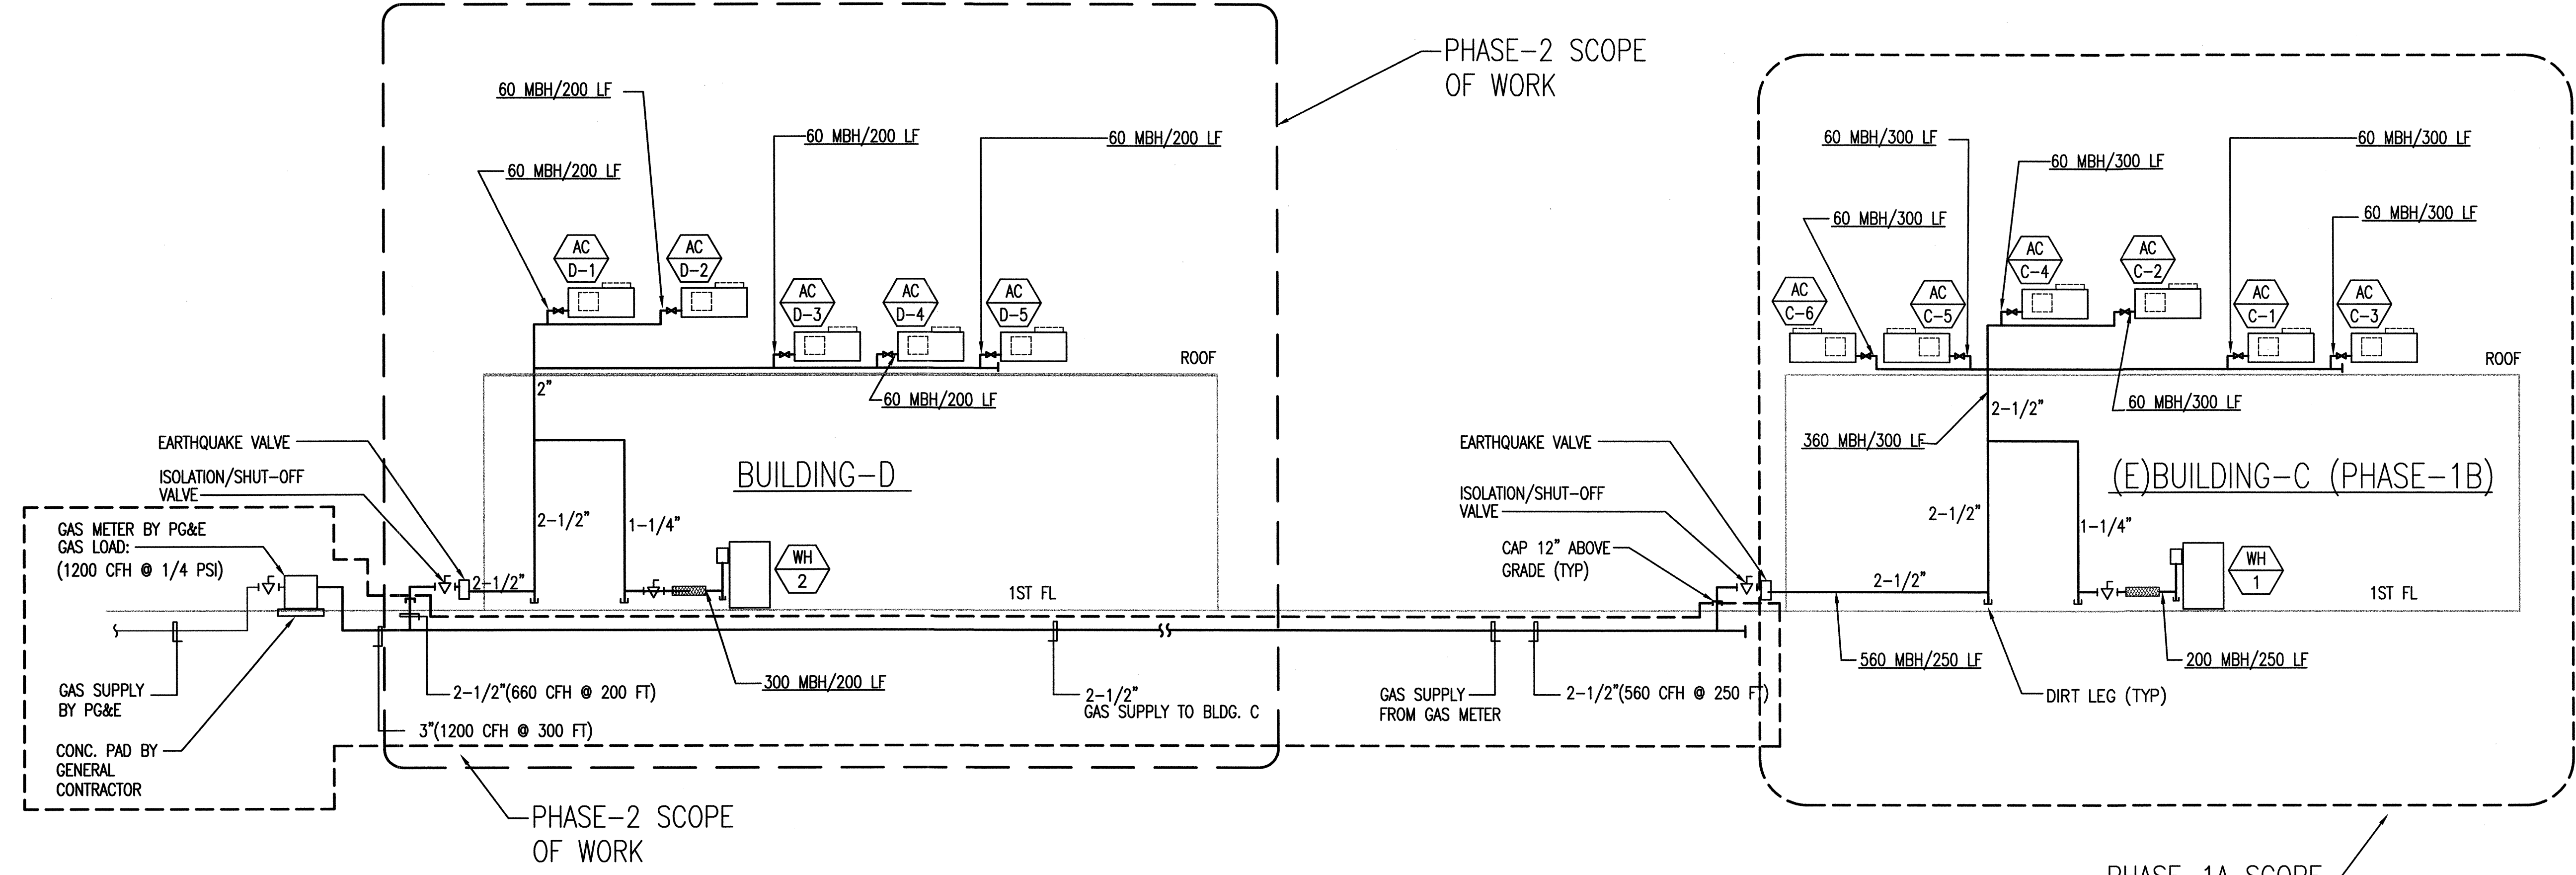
PHASE-2 SCOPE OF WORK

60 MBH/200 LF
60 MBH/200 LF
60 MBH/200 LF
60 MBH/200 LF

AC D-1
AC D-2
AC D-3
AC D-4
AC D-5

ROOF
2"
60 MBH/200 LF

BUILDING-D

2-1/2"
1-1/4"
WH 2
1ST FL

EARTHQUAKE VALVE
ISOLATION/SHUT-OFF VALVE
2-1/2"

GAS METER BY PG&E
GAS LOAD:
(1200 CFH @ 1/4 PSI)

GAS SUPPLY BY PG&E
CONC. PAD BY GENERAL CONTRACTOR

2-1/2"(660 CFH @ 200 FT)
3"(1200 CFH @ 300 FT)
300 MBH/200 LF
2-1/2"
GAS SUPPLY TO BLDG. C

PHASE-2 SCOPE OF WORK

60 MBH/300 LF
60 MBH/300 LF
60 MBH/300 LF
60 MBH/300 LF
60 MBH/300 LF

AC C-6
AC C-5
AC C-4
AC C-2
AC C-1
AC C-3

ROOF
2-1/2"
60 MBH/300 LF
360 MBH/300 LF

EARTHQUAKE VALVE
ISOLATION/SHUT-OFF VALVE
CAP 12" ABOVE GRADE (TYP)

(E)BUILDING-C (PHASE-1B)

2-1/2"
1-1/4"
2-1/2"
WH 1
1ST FL

GAS SUPPLY FROM GAS METER
2-1/2"(560 CFH @ 250 FT)
560 MBH/250 LF
DIRT LEG (TYP)
200 MBH/250 LF

PHASE-1A SCOPE